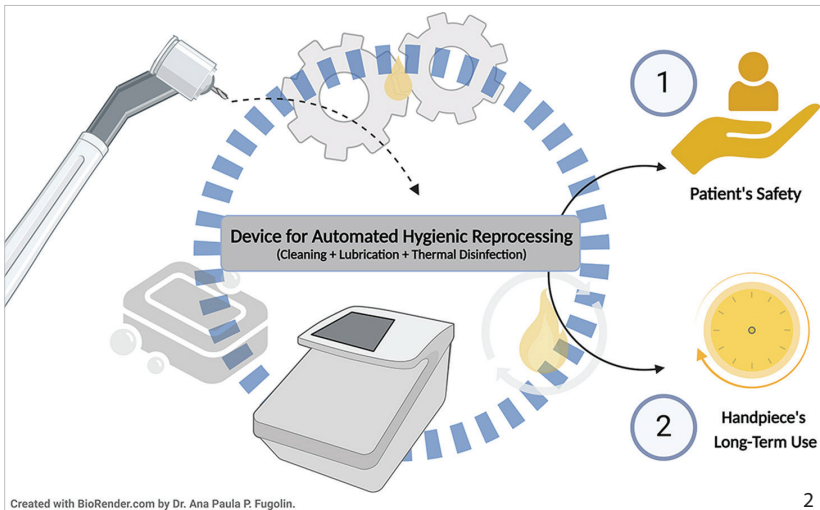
Device for Automated Hygienic Reprocessing
(Cleaning + Lubrication + Thermal Disinfection)

1

Patient's Safety

2

Handpiece's Long-Term Use

Created with BioRender.com by Dr. Ana Paula P. Fugolin.

2